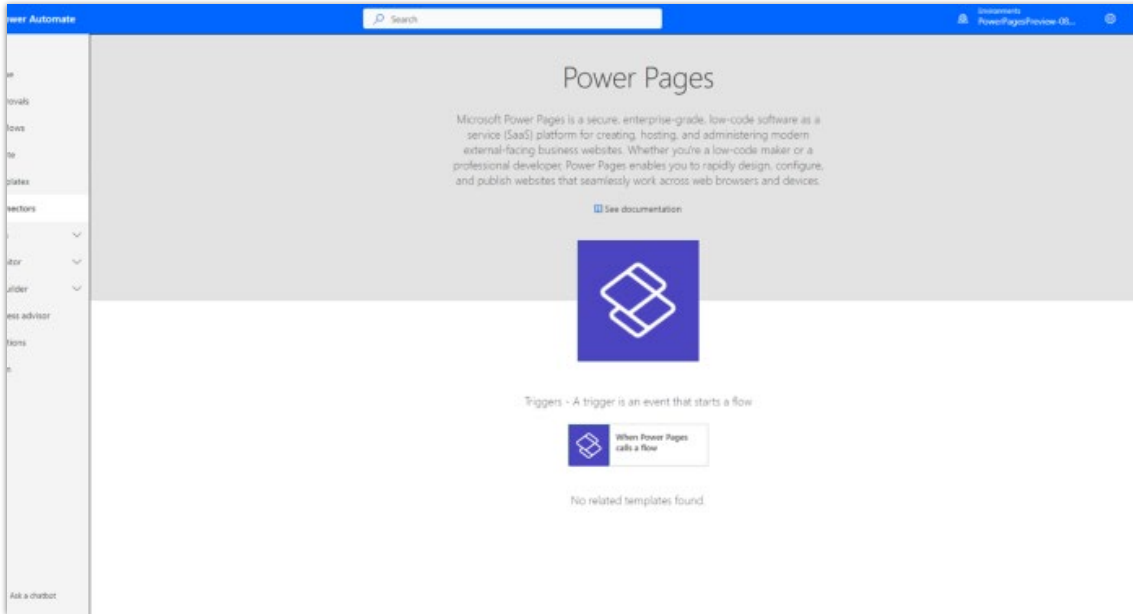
wer Automate

Search

Environments
PowerPagesPreview-08...

e
rovals
lows
te
plates
nectors
itor
uilder
ess advisor
tions
n

Ask a chatbot

Power Pages

Microsoft Power Pages is a secure, enterprise-grade, low-code software as a service (SaaS) platform for creating, hosting, and administering modern external-facing business websites. Whether you're a low-code maker or a professional developer, Power Pages enables you to rapidly design, configure, and publish websites that seamlessly work across web browsers and devices.

See documentation

Triggers - A trigger is an event that starts a flow

When Power Pages calls a flow

No related templates found.